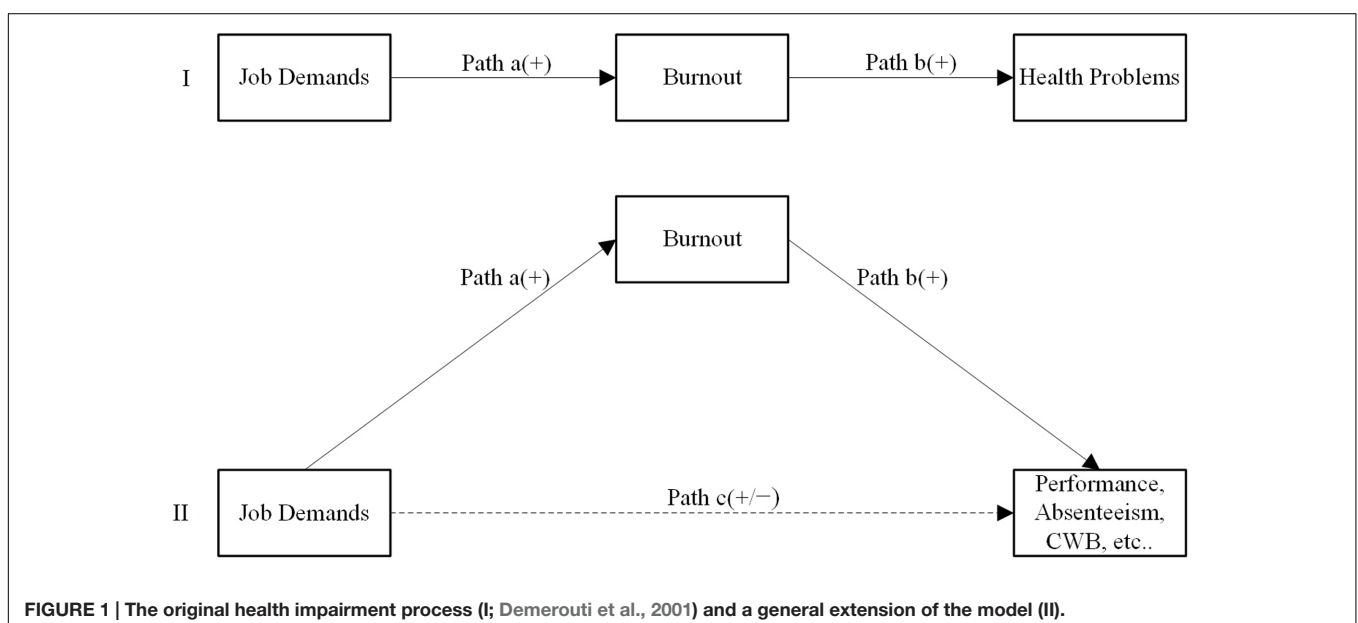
I

Job Demands

Path a(+)

Burnout

Path b(+)

Health Problems

Burnout

Path a(+)

Path b(+)

II

Job Demands

Path c(+/−)

Performance, Absenteeism, CWB, etc..

FIGURE 1 | The original health impairment process (I; Demerouti et al., 2001) and a general extension of the model (II).